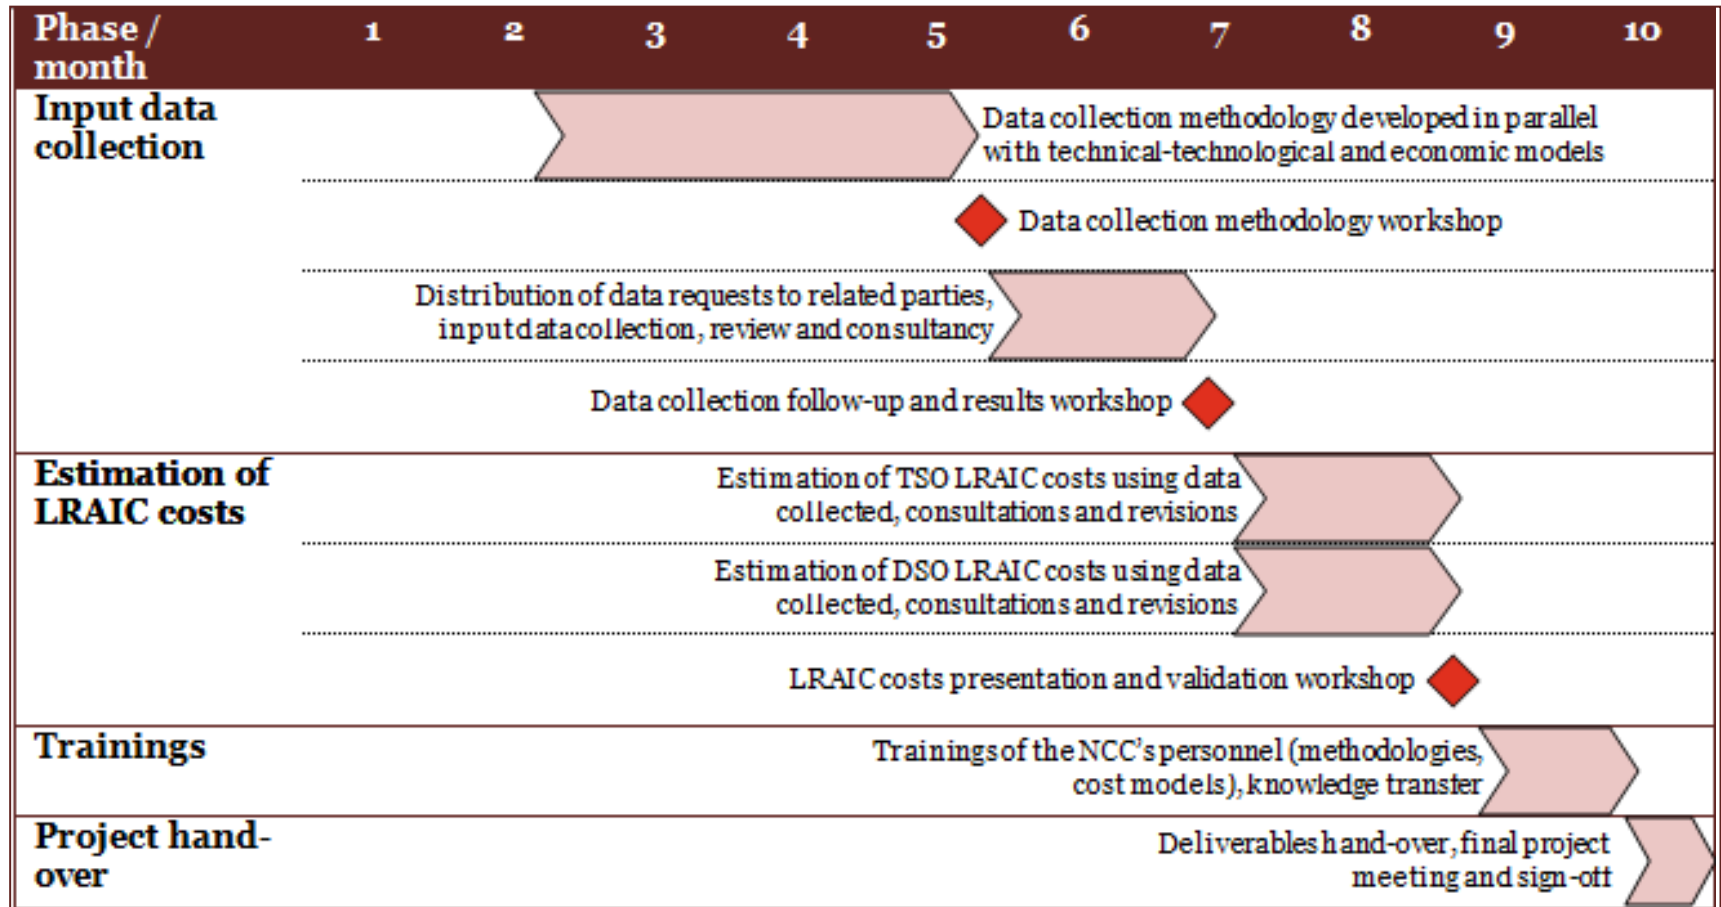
| Phase / month | 1 | 2 | 3 | 4 | 5 | 6 | 7 | 8 | 9 | 10 |
|---|---|---|---|---|---|---|---|---|---|---|

Input data collection

Data collection methodology developed in parallel with technical-technological and economic models

Data collection methodology workshop

Distribution of data requests to related parties, input data collection, review and consultancy

Data collection follow-up and results workshop

Estimation of LRAIC costs

Estimation of TSO LRAIC costs using data collected, consultations and revisions

Estimation of DSO LRAIC costs using data collected, consultations and revisions

LRAIC costs presentation and validation workshop

Trainings

Trainings of the NCC's personnel (methodologies, cost models), knowledge transfer

Project hand-over

Deliverables hand-over, final project meeting and sign-off